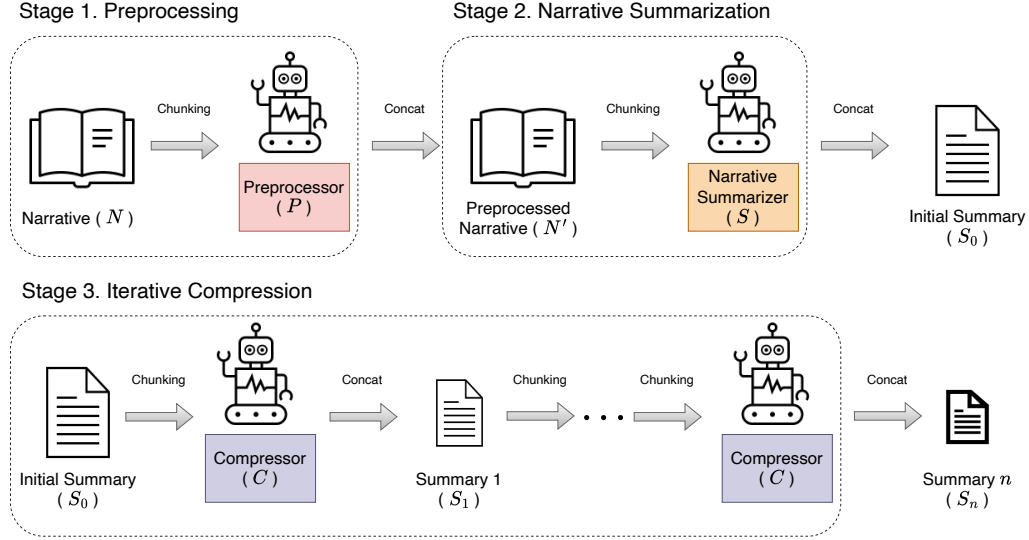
Stage 1. Preprocessing

Chunking

Narrative ( $N$ )

Preprocessor ( $P$ )

Concat

Stage 2. Narrative Summarization

Chunking

Preprocessed Narrative ( $N'$ )

Narrative Summarizer ( $S$ )

Concat

Initial Summary ( $S_0$ )

Stage 3. Iterative Compression

Chunking

Initial Summary ( $S_0$ )

Compressor ( $C$ )

Concat

Summary 1 ( $S_1$ )

Chunking

Chunking

Compressor ( $C$ )

Concat

Summary $n$ ( $S_n$ )